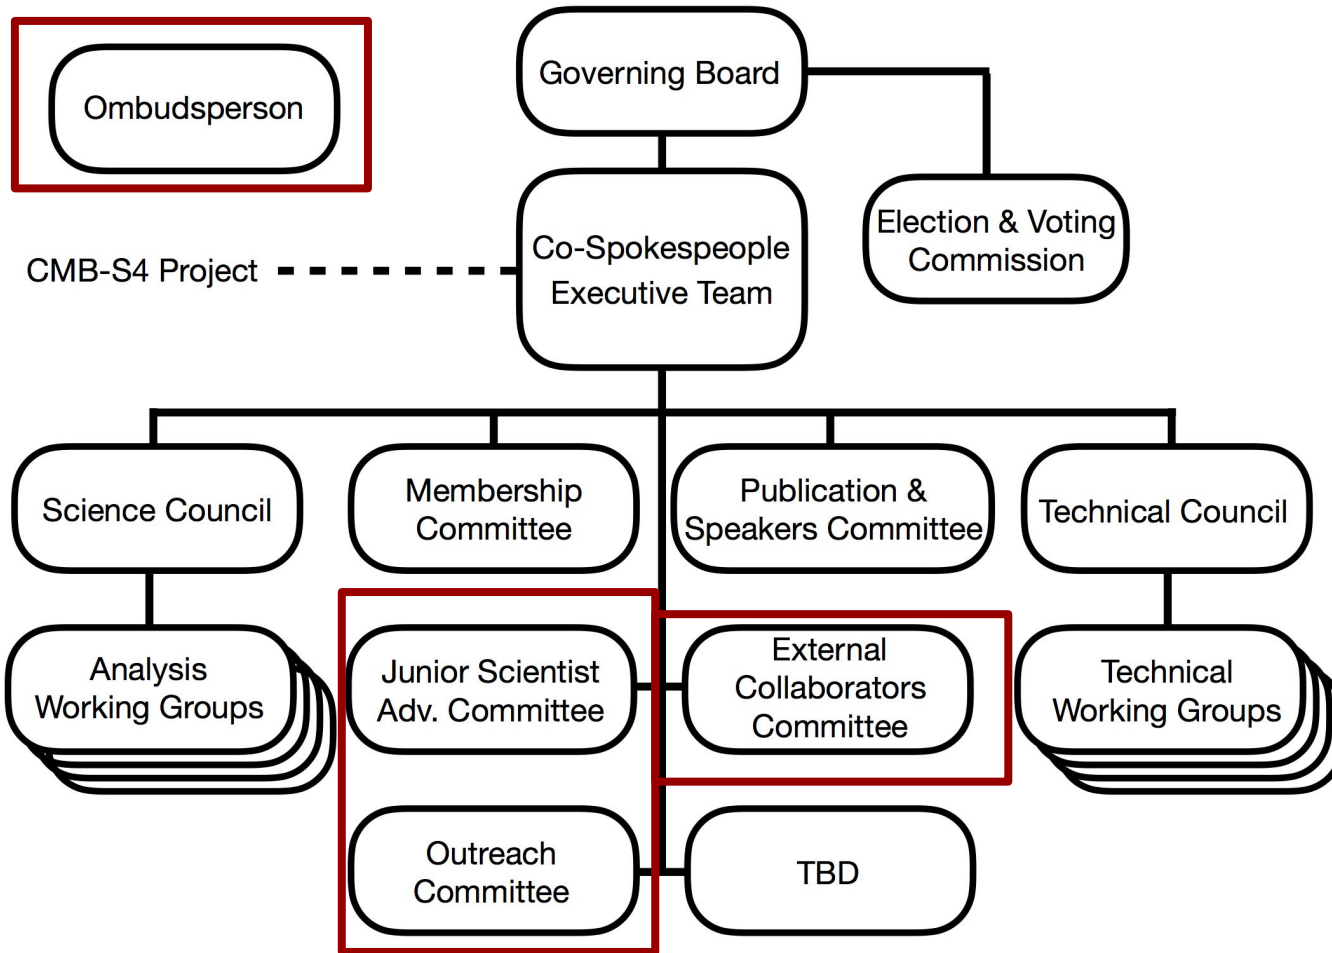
Ombudsperson

Governing Board

Election & Voting Commission

CMB-S4 Project

Co-Spokespeople Executive Team

Science Council

Membership Committee

Publication & Speakers Committee

Technical Council

Analysis Working Groups

Junior Scientist Adv. Committee

External Collaborators Committee

Technical Working Groups

Outreach Committee

TBD